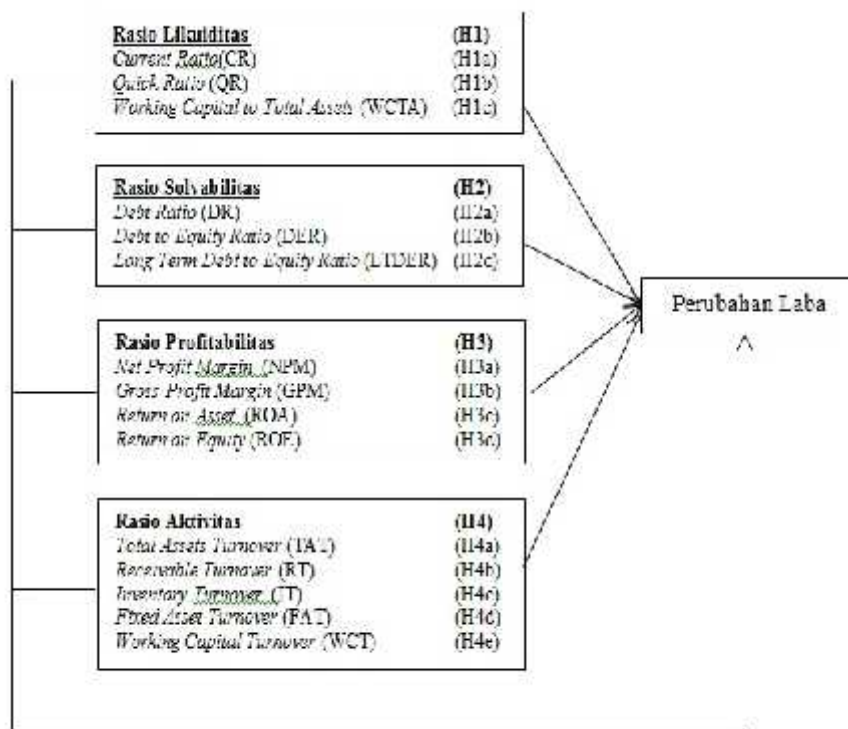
Rasio Likuiditas (H1)
Current Ratio(CR) (H1a)
Quick Ratio (QR) (H1b)
Working Capital to Total Assets (WCTA) (H1c)

Rasio Solvabilitas (H2)
Debt Ratio (DR) (H2a)
Debt to Equity Ratio (DER) (H2b)
Long Term Debt to Equity Ratio (LTDER) (H2c)

Rasio Profitabilitas (H3)
Net Profit Margin (NPM) (H3a)
Gross Profit Margin (GPM) (H3b)
Return on Asset (ROA) (H3c)
Return on Equity (ROE) (H3c)

Rasio Aktivitas (H4)
Total Assets Turnover (TAT) (H4a)
Receivable Turnover (RT) (H4b)
Inventory Turnover (IT) (H4c)
Fixed Asset Turnover (FAT) (H4c)
Working Capital Turnover (WCT) (H4e)

Perubahan Laba
^